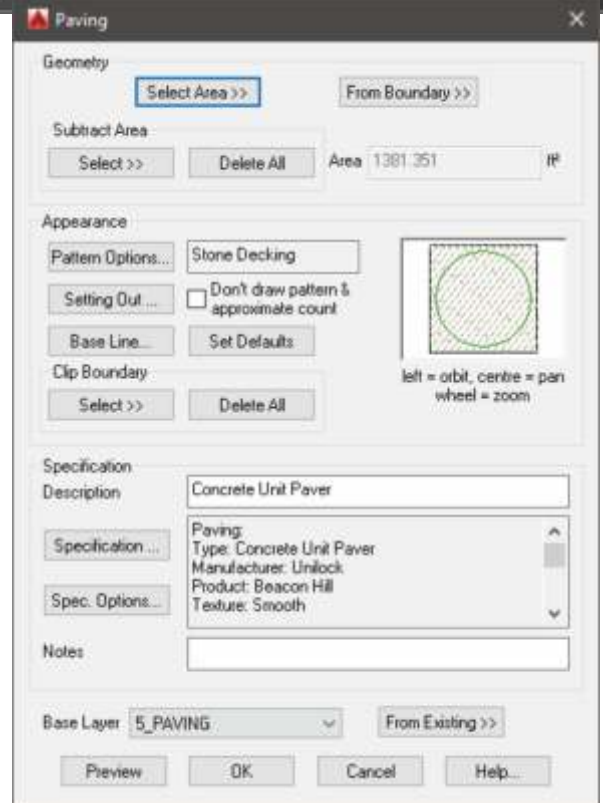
Paving

Geometry

Select Area >>

From Boundary >>

Subtract Area

Select >>

Delete All

Area 1381.351 ft²

Appearance

Pattern Options...

Stone Decking

Setting Out ...

Don't draw pattern & approximate count

Base Line...

Set Defaults

Clip Boundary

Select >>

Delete All

left = orbit, centre = pan
wheel = zoom

Specification

Description

Concrete Unit Paver

Specification ...

Paving:
Type: Concrete Unit Paver
Manufacturer: Unilock
Product: Beacon Hill
Texture: Smooth

Spec. Options...

Notes

Base Layer 5_PAVING

From Existing >>

Preview

OK

Cancel

Help...